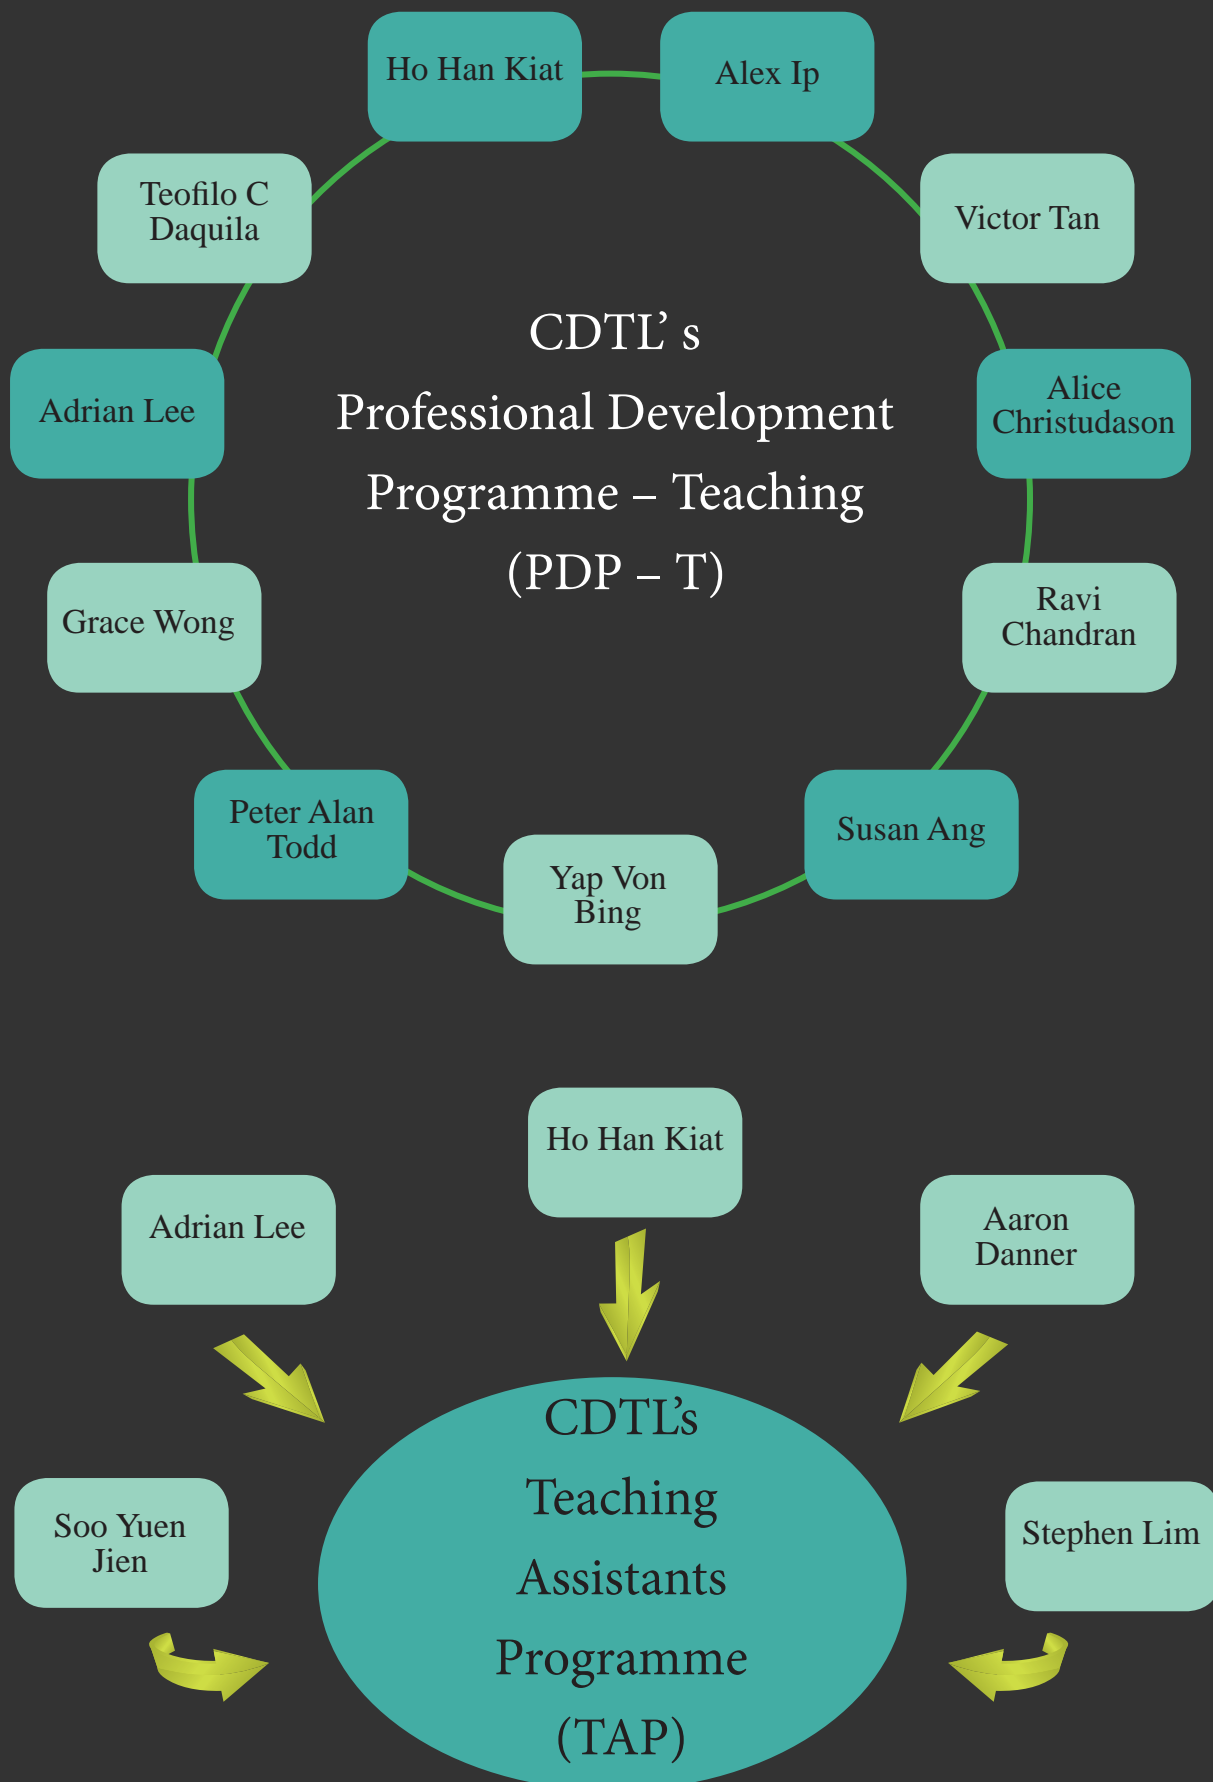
Ho Han Kiat

Alex Ip

Victor Tan

Alice Christudason

Ravi Chandran

Susan Ang

Yap Von Bing

Peter Alan Todd

Grace Wong

Adrian Lee

Teofilo C Daquila

CDTL' s
Professional Development
Programme – Teaching
(PDP – T)

Ho Han Kiat

Adrian Lee

Aaron Danner

Soo Yuen Jien

Stephen Lim

CDTL's
Teaching
Assistants
Programme
(TAP)